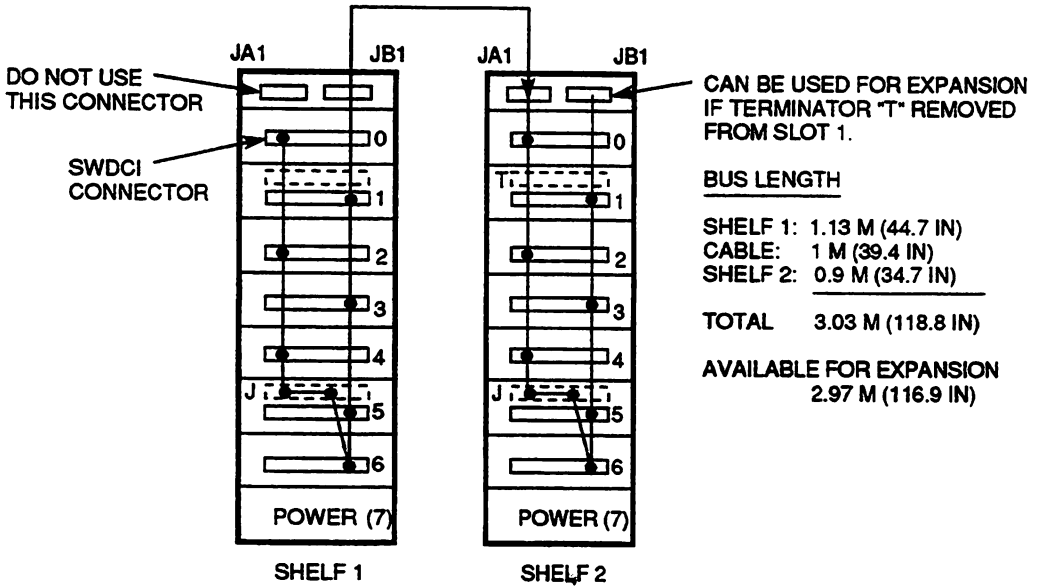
JA1 JB1 JA1 JB1

DO NOT USE THIS CONNECTOR

SWDCI CONNECTOR

0
1
2
3
4
J
5
6
POWER (7)

SHELF 1

T
0
1
2
3
4
J
5
6
POWER (7)

SHELF 2

CAN BE USED FOR EXPANSION IF TERMINATOR "T" REMOVED FROM SLOT 1.

BUS LENGTH

SHELF 1: 1.13 M (44.7 IN)
CABLE: 1 M (39.4 IN)
SHELF 2: 0.9 M (34.7 IN)

TOTAL 3.03 M (118.8 IN)

AVAILABLE FOR EXPANSION 2.97 M (116.9 IN)